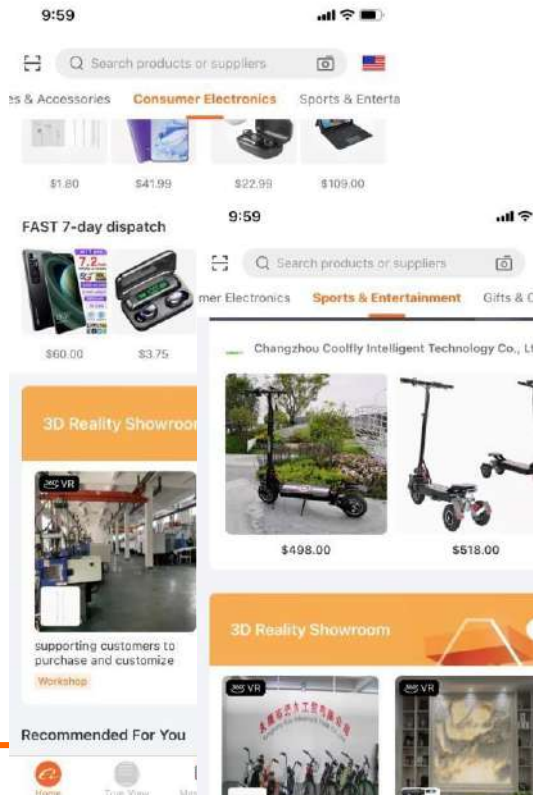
9:59

Search products or suppliers

es & Accessories Consumer Electronics Sports & Enterta

$1.80 $41.99 $22.99 $109.00

FAST 7-day dispatch

7.2

$60.00 $3.75

3D Reality Showroo

VR

supporting customers to purchase and customize

Workshop

Recommended For You

Home True View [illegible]

9:59

Search products or suppliers

mer Electronics Sports & Entertainment Gifts & C

Changzhou Coolfly Intelligent Technology Co., Lt

$498.00 $518.00

3D Reality Showroom

VR

VR